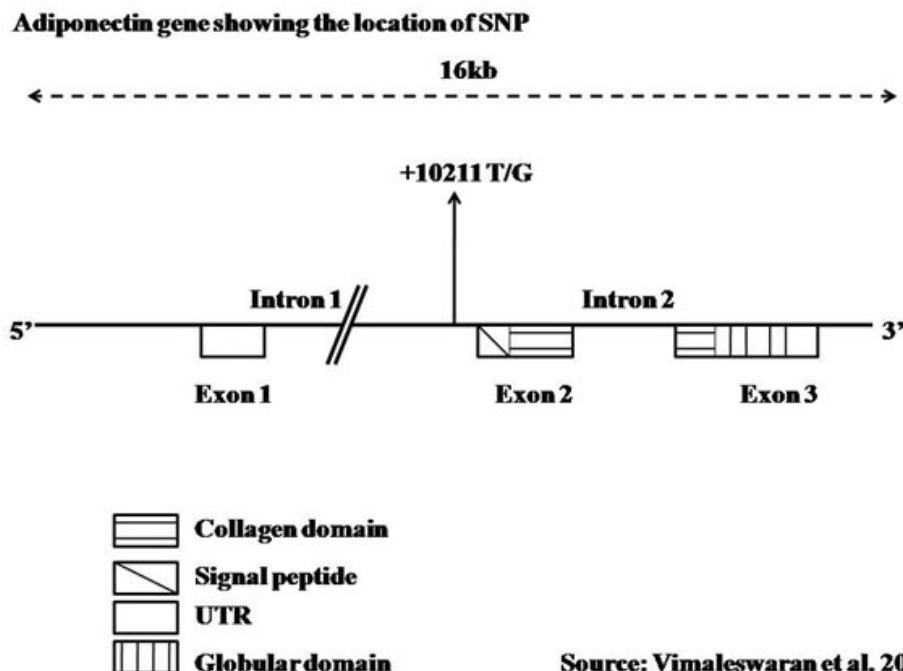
Adiponectin gene showing the location of SNP

16kb

+10211 T/G

5'

Intron 1

Intron 2

3'

Exon 1

Exon 2

Exon 3

Collagen domain

Signal peptide

UTR

Globular domain

Source: Vimaleswaran et al. 20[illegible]